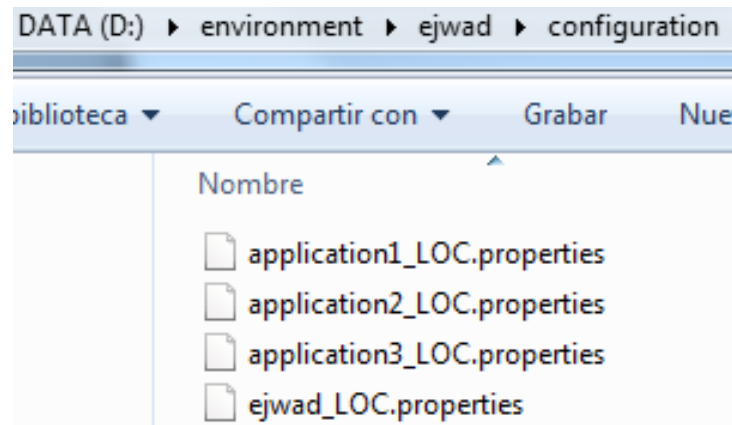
DATA (D:) ▸ environment ▸ ejwad ▸ configuration

biblioteca ▾ Compartir con ▾ Grabar Nue

Nombre

application1_LOC.properties
application2_LOC.properties
application3_LOC.properties
ejwad_LOC.properties